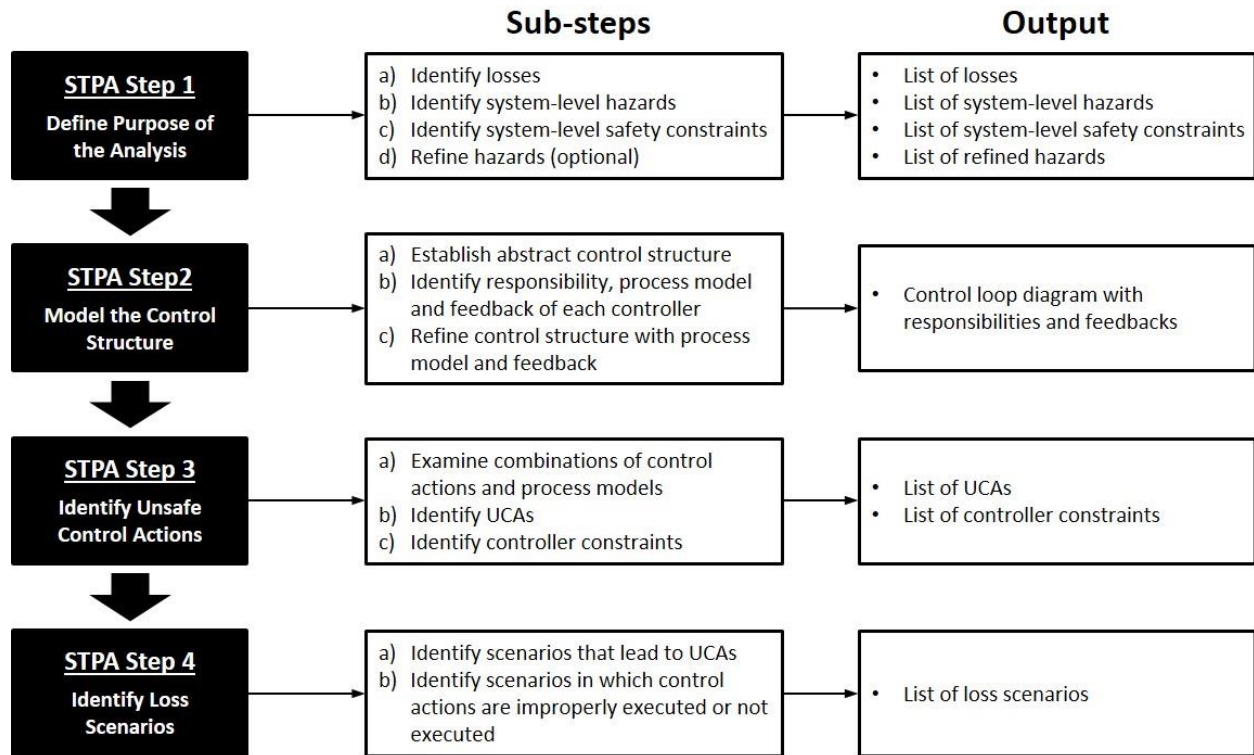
Sub-steps

Output

STPA Step 1
Define Purpose of the Analysis

a) Identify losses
b) Identify system-level hazards
c) Identify system-level safety constraints
d) Refine hazards (optional)

• List of losses
• List of system-level hazards
• List of system-level safety constraints
• List of refined hazards

STPA Step2
Model the Control Structure

a) Establish abstract control structure
b) Identify responsibility, process model and feedback of each controller
c) Refine control structure with process model and feedback

• Control loop diagram with responsibilities and feedbacks

STPA Step 3
Identify Unsafe Control Actions

a) Examine combinations of control actions and process models
b) Identify UCAs
c) Identify controller constraints

• List of UCAs
• List of controller constraints

STPA Step 4
Identify Loss Scenarios

a) Identify scenarios that lead to UCAs
b) Identify scenarios in which control actions are improperly executed or not executed

• List of loss scenarios